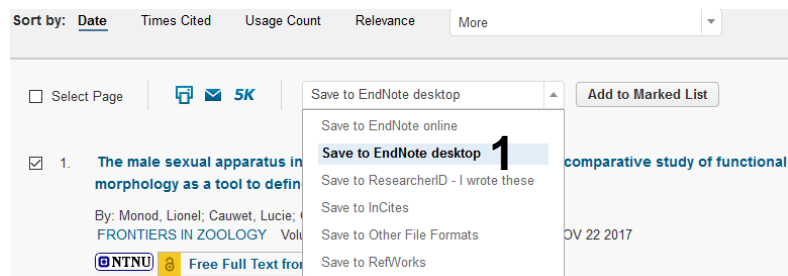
Sort by: Date Times Cited Usage Count Relevance More

Select Page 5K Save to EndNote desktop Add to Marked List

Save to EndNote online
Save to EndNote desktop 1
Save to ResearcherID - I wrote these
Save to InCites
Save to Other File Formats
Save to RefWorks

1. The male sexual apparatus in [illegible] comparative study of functional morphology as a tool to defin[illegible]

By: Monod, Lionel; Cauwet, Lucie; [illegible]
FRONTIERS IN ZOOLOGY Vol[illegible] OV 22 2017

NTNU Free Full Text fro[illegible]